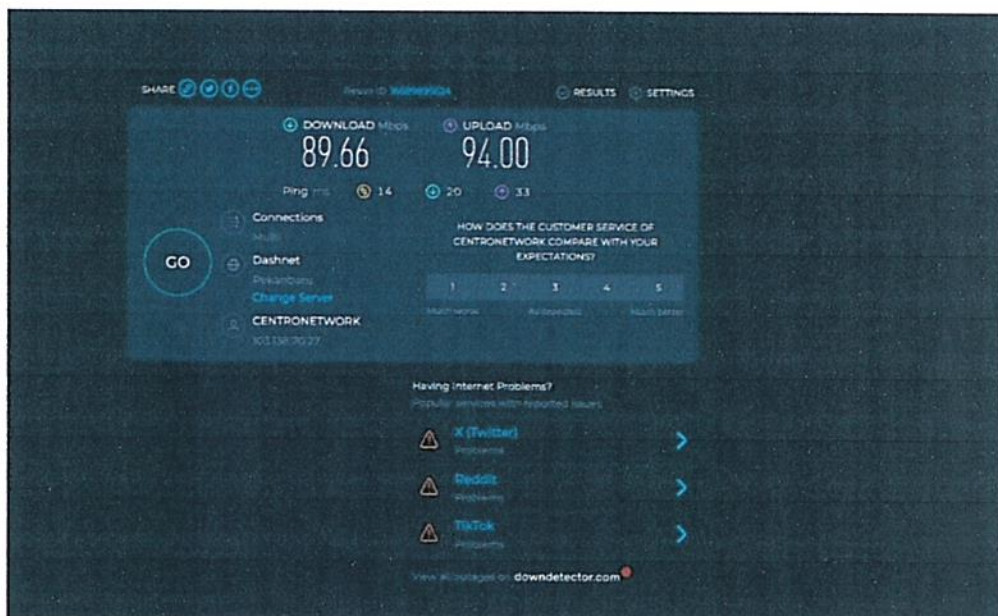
SHARE

Result ID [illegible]

RESULTS SETTINGS

DOWNLOAD Mbps
89.66

UPLOAD Mbps
94.00

Ping ms 14 20 33

GO

Connections
Multi

Dashnet
Pekanbaru
Change Server

CENTRONETWORK
103.138.70.27

HOW DOES THE CUSTOMER SERVICE OF CENTRONETWORK COMPARE WITH YOUR EXPECTATIONS?

| 1 | 2 | 3 | 4 | 5 |
|---|---|---|---|---|

Much worse
As expected
Much better

Having Internet Problems?
Popular services with reported issues

X (Twitter)
Problems

Reddit
Problems

TikTok
Problems

View all outages on downdetector.com